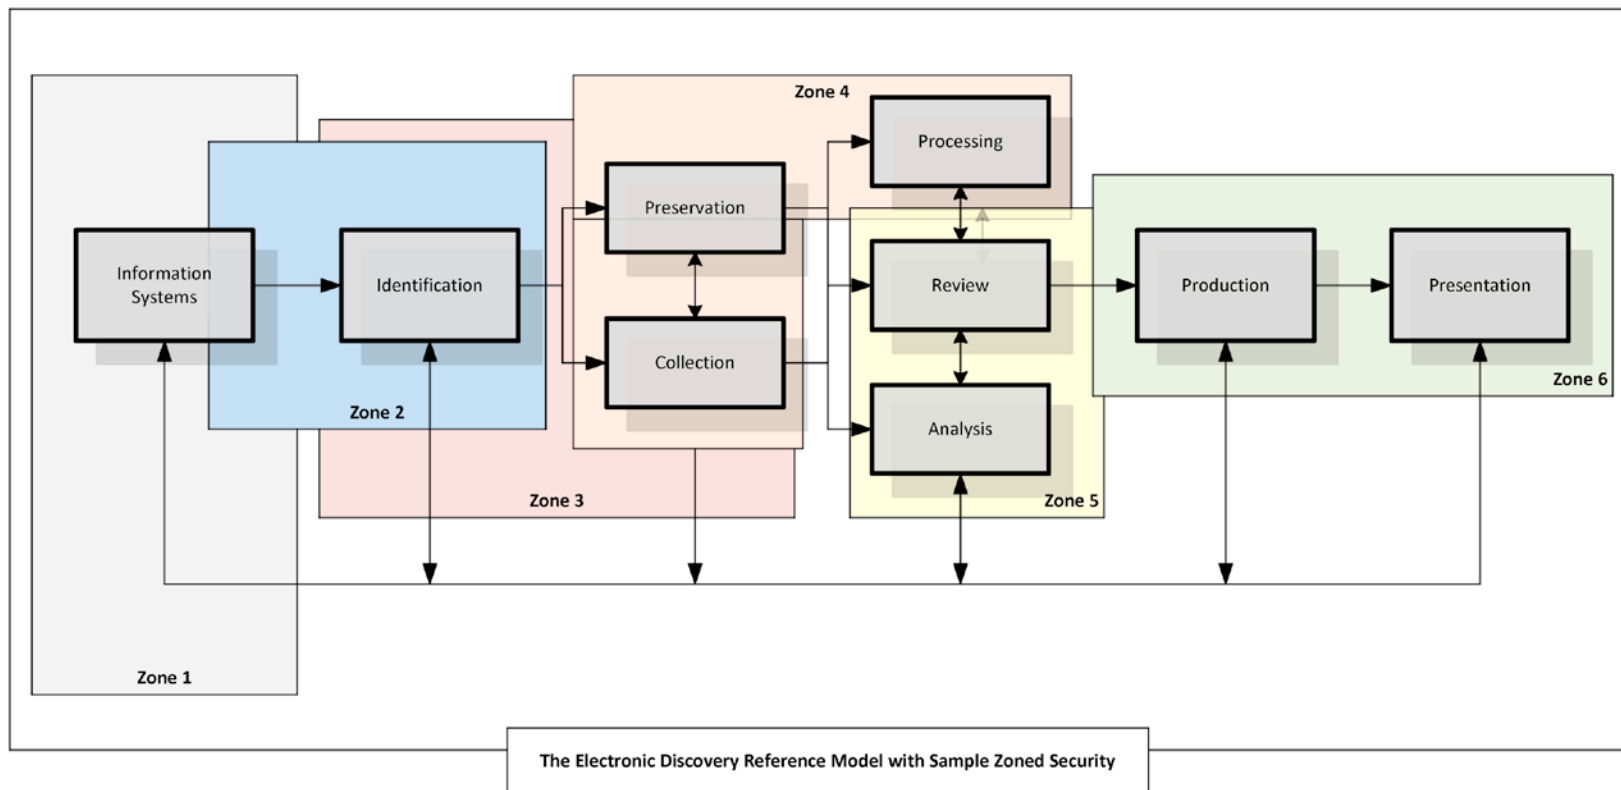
Zone 4

Processing

Preservation

Information Systems

Identification

Review

Production

Presentation

Collection

Zone 2

Zone 6

Analysis

Zone 3

Zone 5

Zone 1

The Electronic Discovery Reference Model with Sample Zoned Security